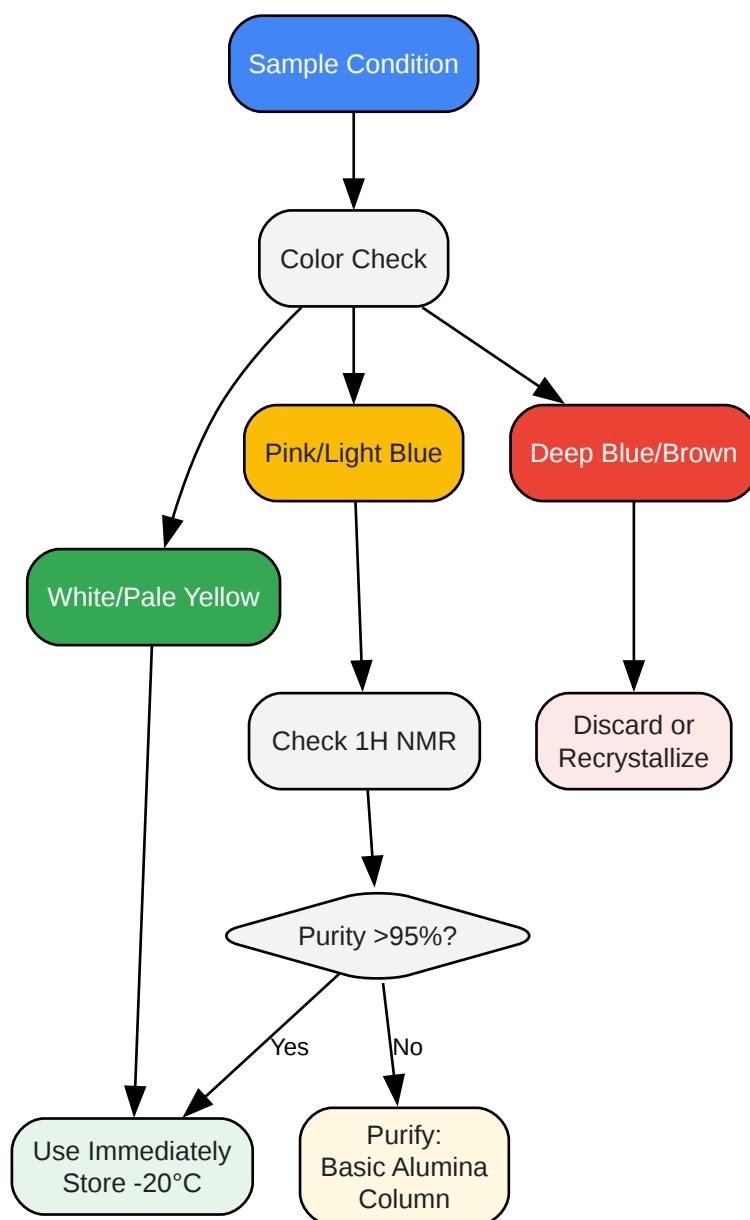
Sample Condition

Color Check

Pink/Light Blue

Deep Blue/Brown

White/Pale Yellow

Check 1H NMR

Discard or Recrystallize

Purity >95%?

Yes

No

Use Immediately Store -20°C

Purify: Basic Alumina Column